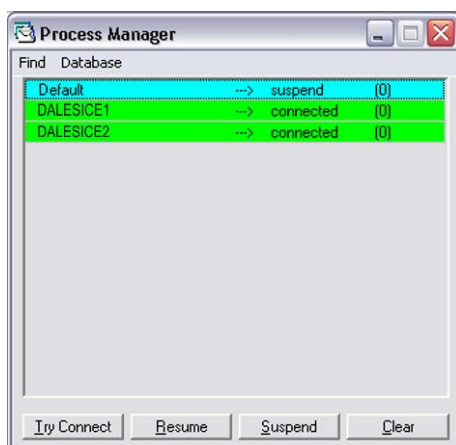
Process Manager

Find Database

| | | | |
|---|---|---|---|
| Default | ---> | suspend | (0) |
| DALESICE1 | ---> | connected | (0) |
| DALESICE2 | ---> | connected | (0) |

Try Connect Resume Suspend Clear